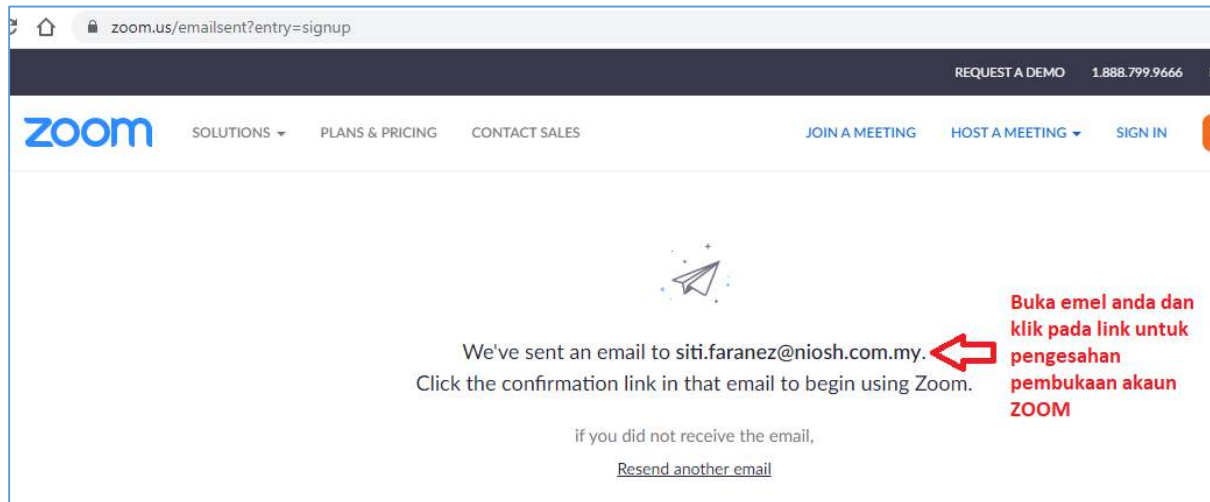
zoom.us/emailsent?entry=signup

REQUEST A DEMO 1.888.799.9666

zoom SOLUTIONS PLANS & PRICING CONTACT SALES JOIN A MEETING HOST A MEETING SIGN IN

We've sent an email to siti.faranez@niosh.com.my.
Click the confirmation link in that email to begin using Zoom.

Buka emel anda dan klik pada link untuk pengesahan pembukaan akaun ZOOM

if you did not receive the email,

Resend another email